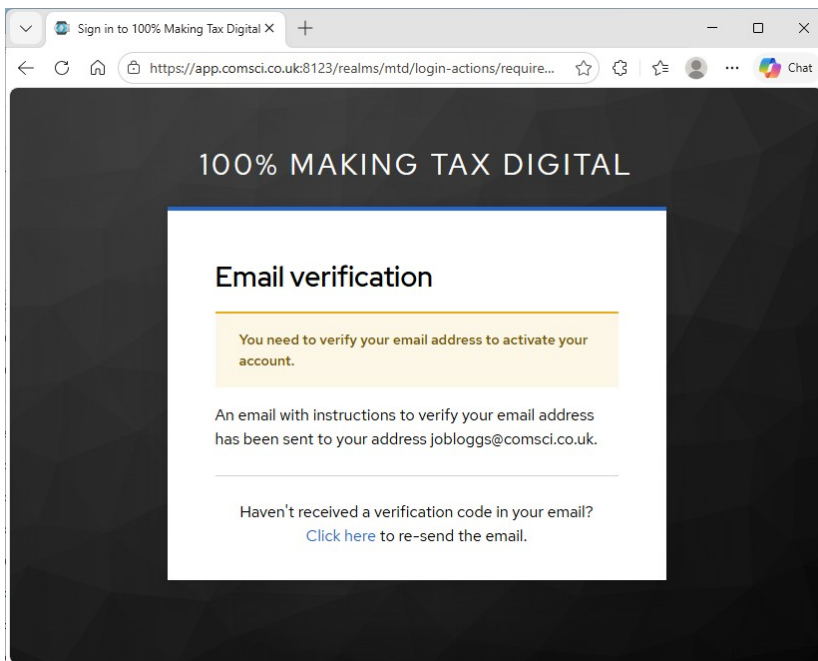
Sign in to 100% Making Tax Digital ×

https://app.comsci.co.uk:8123/realms/mtd/login-actions/require...

Chat

100% MAKING TAX DIGITAL

Email verification

You need to verify your email address to activate your account.

An email with instructions to verify your email address has been sent to your address jobloggs@comsci.co.uk.

Haven't received a verification code in your email? Click here to re-send the email.